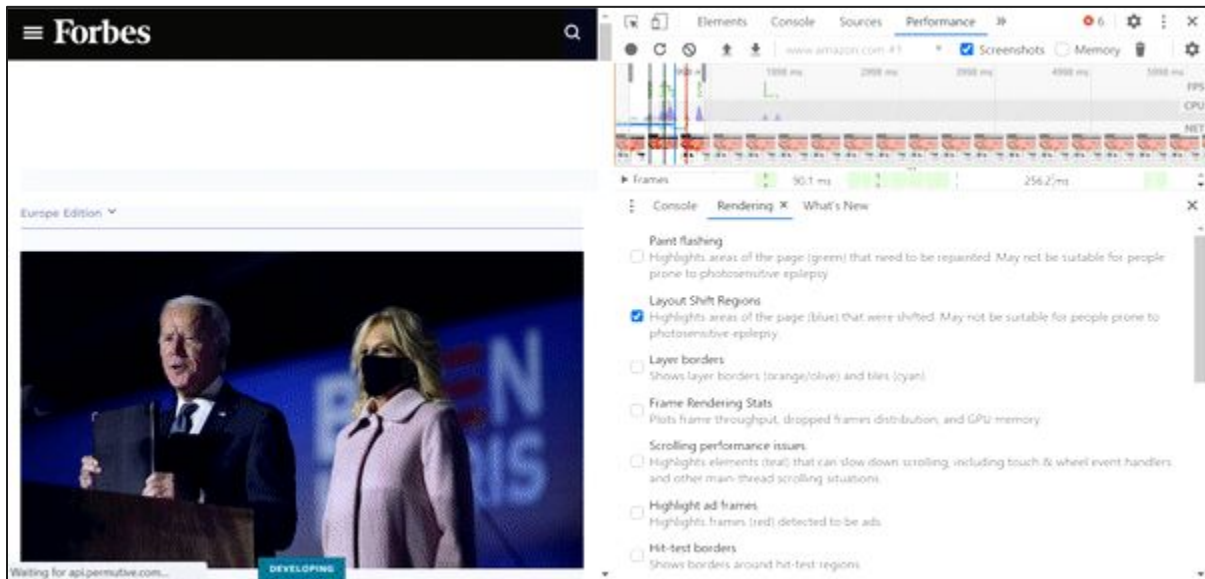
≡ Forbes

Europe Edition

EN
IS

DEVELOPING

Waiting for api.permutive.com...

Elements Console Sources Performance »

6

www.amazon.com #1 Screenshots Memory

1000 ms 2000 ms 3000 ms 4000 ms 5000 ms

FPS
CPU
NET

Frames 90.1 ms 256.2 ms

Console Rendering × What's New

Paint flashing
Highlights areas of the page (green) that need to be repainted. May not be suitable for people prone to photosensitive epilepsy.

Layout Shift Regions
Highlights areas of the page (blue) that were shifted. May not be suitable for people prone to photosensitive epilepsy.

Layer borders
Shows layer borders (orange/olive) and tiles (cyan).

Frame Rendering Stats
Plots frame throughput, dropped frames distribution, and GPU memory.

Scrolling performance issues
Highlights elements (teal) that can slow down scrolling, including touch & wheel event handlers and other main-thread scrolling situations.

Highlight ad frames
Highlights frames (red) detected to be ads.

Hit-test borders
Shows borders around hit-test regions.